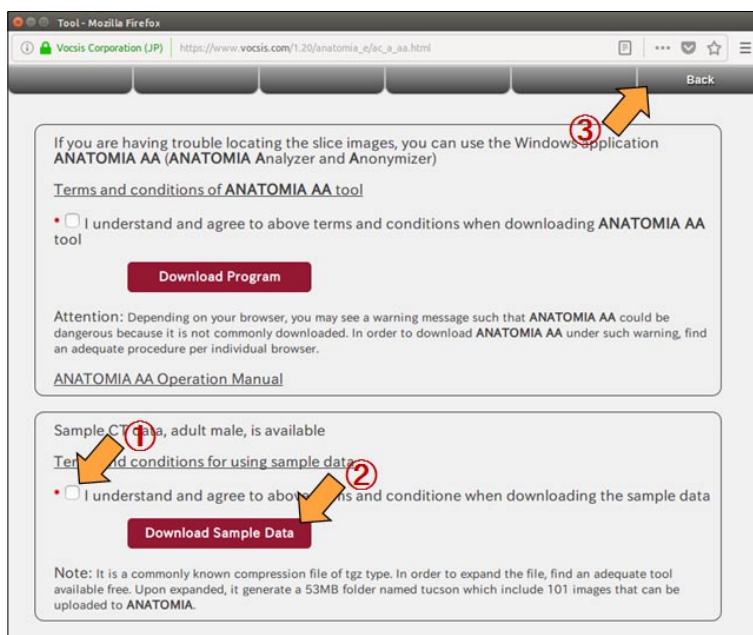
Tool - Mozilla Firefox

Vocsis Corporation (JP) https://www.vocsis.com/1.20/anatomia_e/ac_a_aa.html

Back

③

If you are having trouble locating the slice images, you can use the Windows application ANATOMIA AA (ANATOMIA Analyzer and Anonymizer)

Terms and conditions of ANATOMIA AA tool

• I understand and agree to above terms and conditions when downloading ANATOMIA AA tool

Download Program

Attention: Depending on your browser, you may see a warning message such that ANATOMIA AA could be dangerous because it is not commonly downloaded. In order to download ANATOMIA AA under such warning, find an adequate procedure per individual browser.

ANATOMIA AA Operation Manual

Sample CT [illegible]ta, adult male, is available

①

Ter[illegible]nd conditions for using sample data

②

• I understand and agree to abo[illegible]ns and conditione when downloading the sample data

Download Sample Data

Note: It is a commonly known compression file of tgz type. In order to expand the file, find an adequate tool available free. Upon expanded, it generate a 53MB folder named tucson which include 101 images that can be uploaded to ANATOMIA.